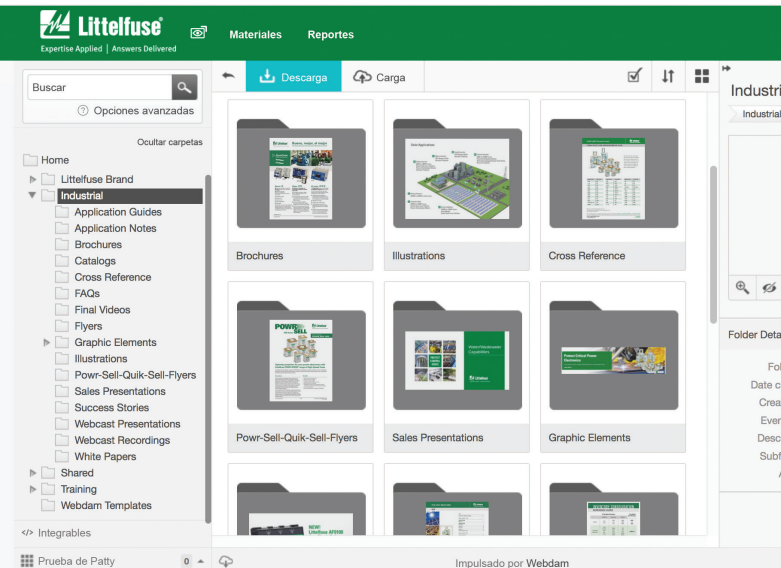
Littelfuse
Expertise Applied | Answers Delivered
Materiales
Reportes

Buscar
Opciones avanzadas
Ocultar carpetas
Home
Littelfuse Brand
Industrial
Application Guides
Application Notes
Brochures
Catalogs
Cross Reference
FAQs
Final Videos
Flyers
Graphic Elements
Illustrations
Powr-Sell-Quik-Sell-Flyers
Sales Presentations
Success Stories
Webcast Presentations
Webcast Recordings
White Papers
Shared
Training
Webdam Templates
Integrables
Prueba de Patty
0

Descarga
Carga

Brochures
Illustrations
Cross Reference
Powr-Sell-Quik-Sell-Flyers
Sales Presentations
Graphic Elements

Impulsado por Webdam

Industri
Industrial
Folder Deta
Fol
Date c
Crea
Ever
Desc
Subf